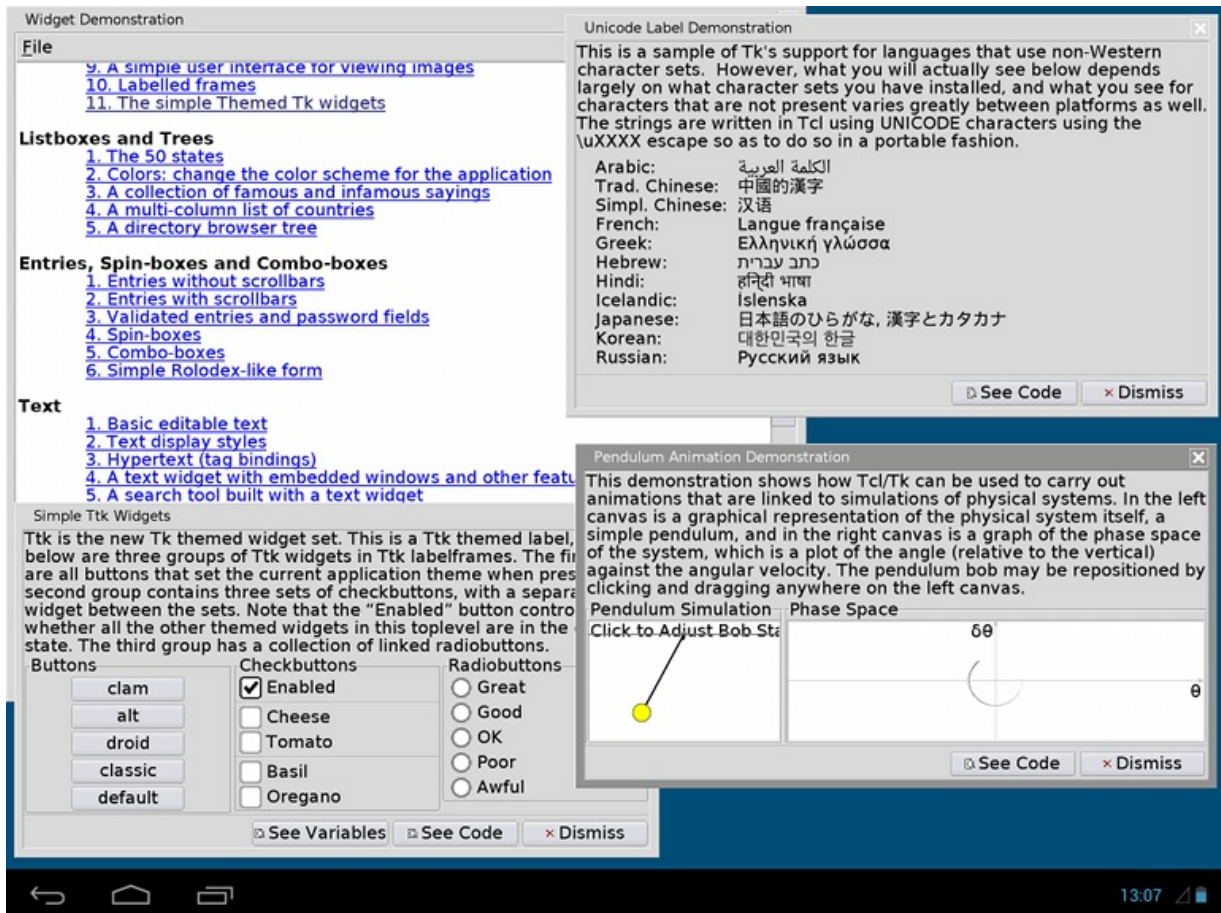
Widget Demonstration

File

9. A simple user interface for viewing images
10. Labelled frames
11. The simple Themed Tk widgets

Listboxes and Trees
1. The 50 states
2. Colors: change the color scheme for the application
3. A collection of famous and infamous sayings
4. A multi-column list of countries
5. A directory browser tree

Entries, Spin-boxes and Combo-boxes
1. Entries without scrollbars
2. Entries with scrollbars
3. Validated entries and password fields
4. Spin-boxes
5. Combo-boxes
6. Simple Rolodex-like form

Text
1. Basic editable text
2. Text display styles
3. Hypertext (tag bindings)
4. A text widget with embedded windows and other featu
5. A search tool built with a text widget

Unicode Label Demonstration

This is a sample of Tk's support for languages that use non-Western character sets. However, what you will actually see below depends largely on what character sets you have installed, and what you see for characters that are not present varies greatly between platforms as well. The strings are written in Tcl using UNICODE characters using the \uXXXX escape so as to do so in a portable fashion.

| | |
|---|---|
| Arabic: | الكلمة العربية |
| Trad. Chinese: | 中國的漢字 |
| Simpl. Chinese: | 汉语 |
| French: | Langue française |
| Greek: | Ελληνική γλώσσα |
| Hebrew: | כתב עברית |
| Hindi: | हिन्दी भाषा |
| Icelandic: | Íslenska |
| Japanese: | 日本語のひらがな, 漢字とカタカナ |
| Korean: | 대한민국의 한글 |
| Russian: | Русский язык |

See Code
× Dismiss

Simple Ttk Widgets

Ttk is the new Tk themed widget set. This is a Ttk themed label, below are three groups of Ttk widgets in Ttk labelframes. The fi are all buttons that set the current application theme when pres second group contains three sets of checkbuttons, with a separa widget between the sets. Note that the “Enabled” button contro whether all the other themed widgets in this toplevel are in the state. The third group has a collection of linked radiobuttons.

Buttons
clam
alt
droid
classic
default

Checkbuttons
Enabled
Cheese
Tomato
Basil
Oregano

Radiobuttons
Great
Good
OK
Poor
Awful

See Variables
See Code
× Dismiss

Pendulum Animation Demonstration

This demonstration shows how Tcl/Tk can be used to carry out animations that are linked to simulations of physical systems. In the left canvas is a graphical representation of the physical system itself, a simple pendulum, and in the right canvas is a graph of the phase space of the system, which is a plot of the angle (relative to the vertical) against the angular velocity. The pendulum bob may be repositioned by clicking and dragging anywhere on the left canvas.

Pendulum Simulation
Click to Adjust Bob Sta

Phase Space
$\delta\theta$
$\theta$

See Code
× Dismiss

13:07